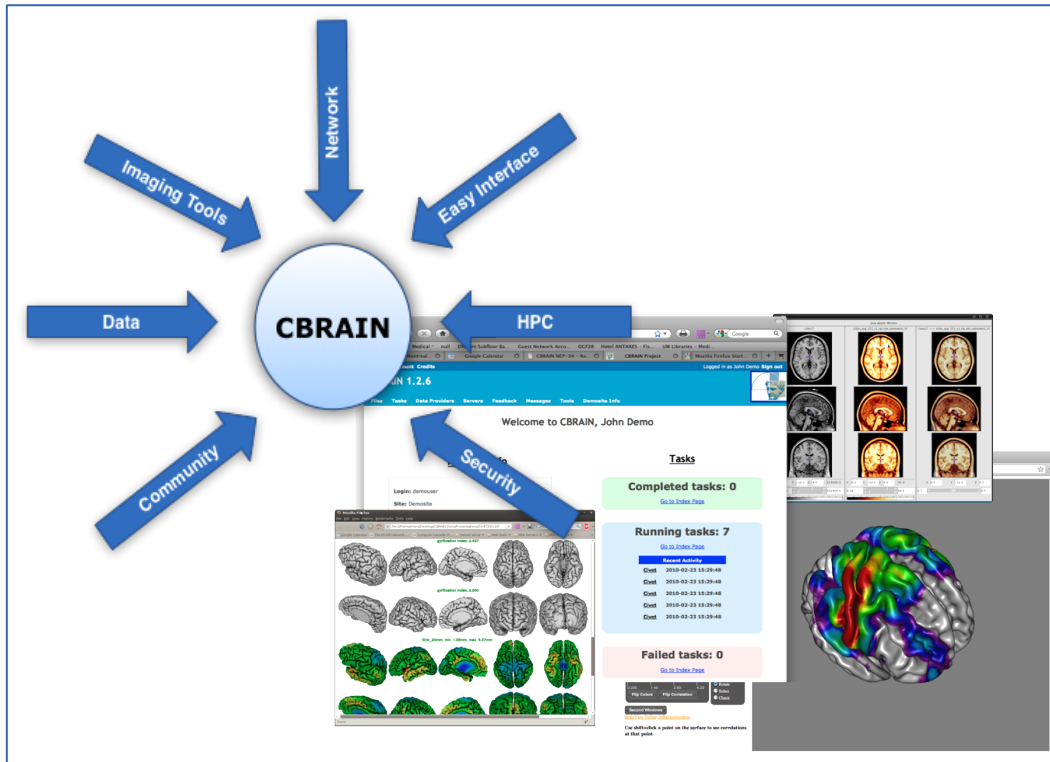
Network

Imaging Tools

Easy Interface

Data

CBRAIN

HPC

Community

Security

Google Calendar

CBRAIN Project

Mozilla Firefox Start

Credits

Logged in as John Demo Sign out

CBRAIN 1.2.6

Files Tasks Data Providers Servers Feedback Messages Tools Demosite Info

Welcome to CBRAIN, John Demo

Tasks

Login: demouser

Site: Demosite

Completed tasks: 0

Go to Index Page

Running tasks: 7

Go to Index Page

Recent Activity

| Civet | 2010-02-23 15:29:48 |
|---|---|
| Civet | 2010-02-23 15:29:48 |
| Civet | 2010-02-23 15:29:48 |
| Civet | 2010-02-23 15:29:48 |
| Civet | 2010-02-23 15:29:48 |
| Civet | 2010-02-23 15:29:48 |

Failed tasks: 0

Go to Index Page

Mozilla Firefox

gyrification index: 2.457

gyrification index: 3.000

thick_20mm: min: 1.00mm, max: 5.07mm

Flip Colors Flip Correlation

Second Windows

Use shift-click a point on the surface to see correlations at that point